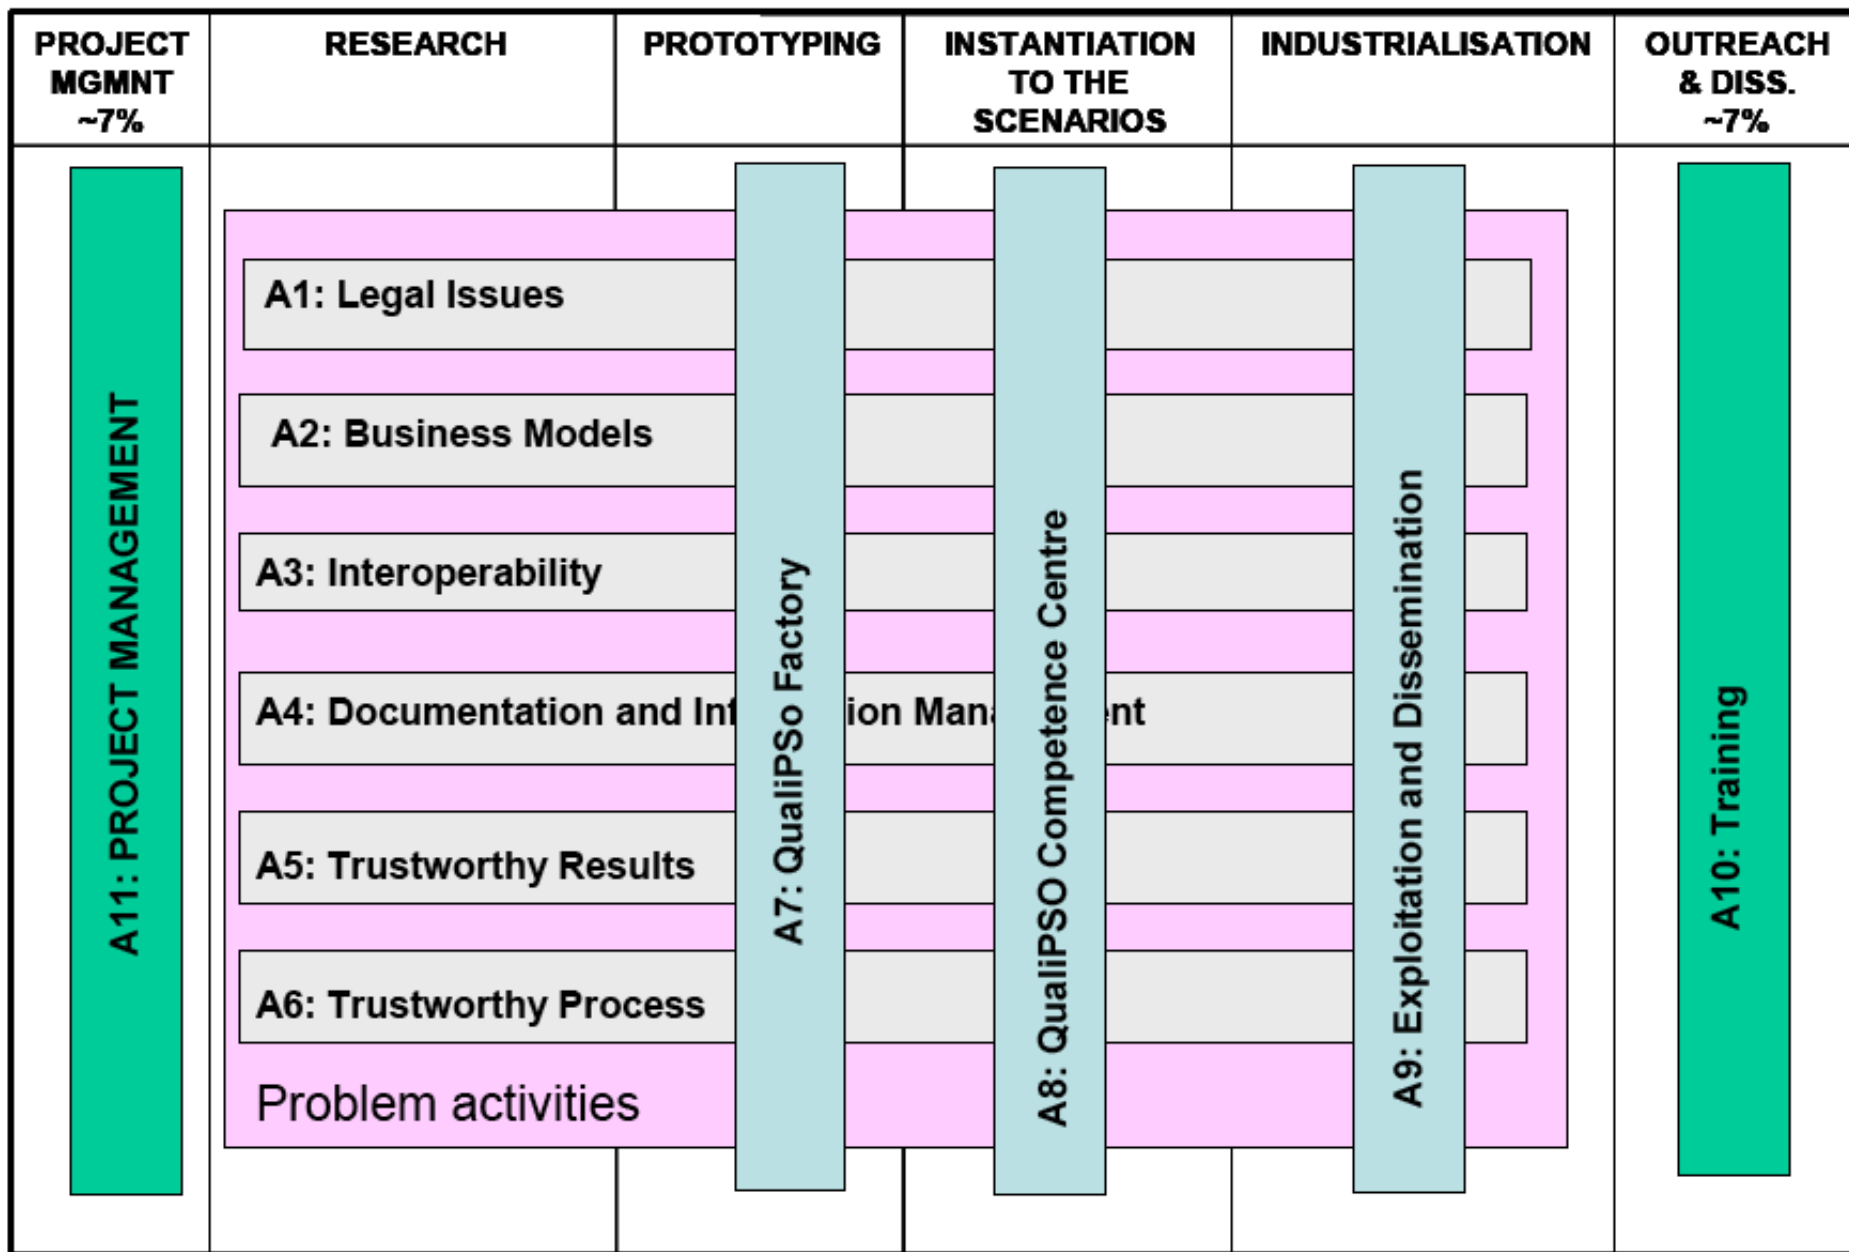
PROJECT MGMNT ~7%

RESEARCH

PROTOTYPING

INSTANTIATION TO THE SCENARIOS

INDUSTRIALISATION

OUTREACH & DISS. ~7%

A11: PROJECT MANAGEMENT

A1: Legal Issues

A2: Business Models

A3: Interoperability

A4: Documentation and Inf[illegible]ion Mana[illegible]ent

A5: Trustworthy Results

A6: Trustworthy Process

Problem activities

A7: QualiPSo Factory

A8: QualiPSO Competence Centre

A9: Exploitation and Dissemination

A10: Training